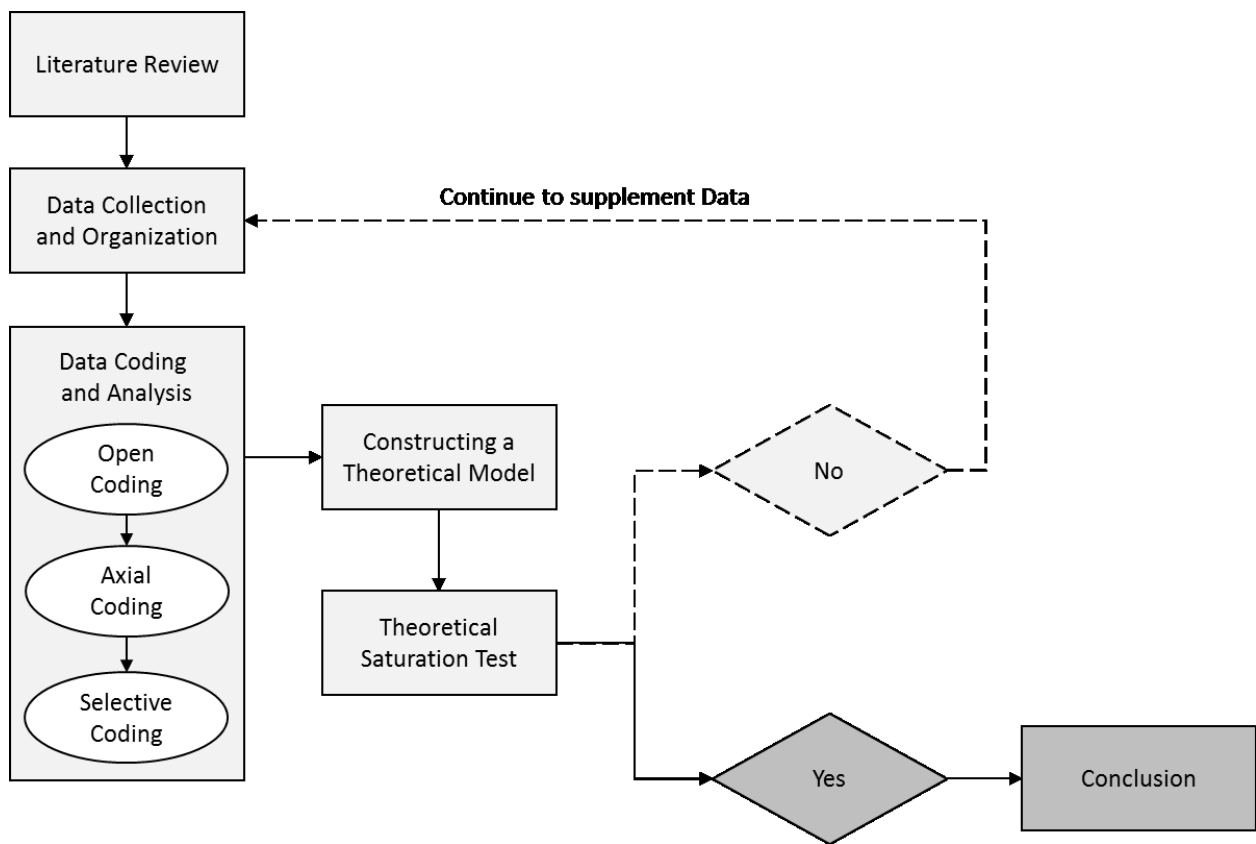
Literature Review

Data Collection and Organization

Continue to supplement Data

Data Coding and Analysis

Open Coding

Axial Coding

Selective Coding

Constructing a Theoretical Model

No

Theoretical Saturation Test

Yes

Conclusion